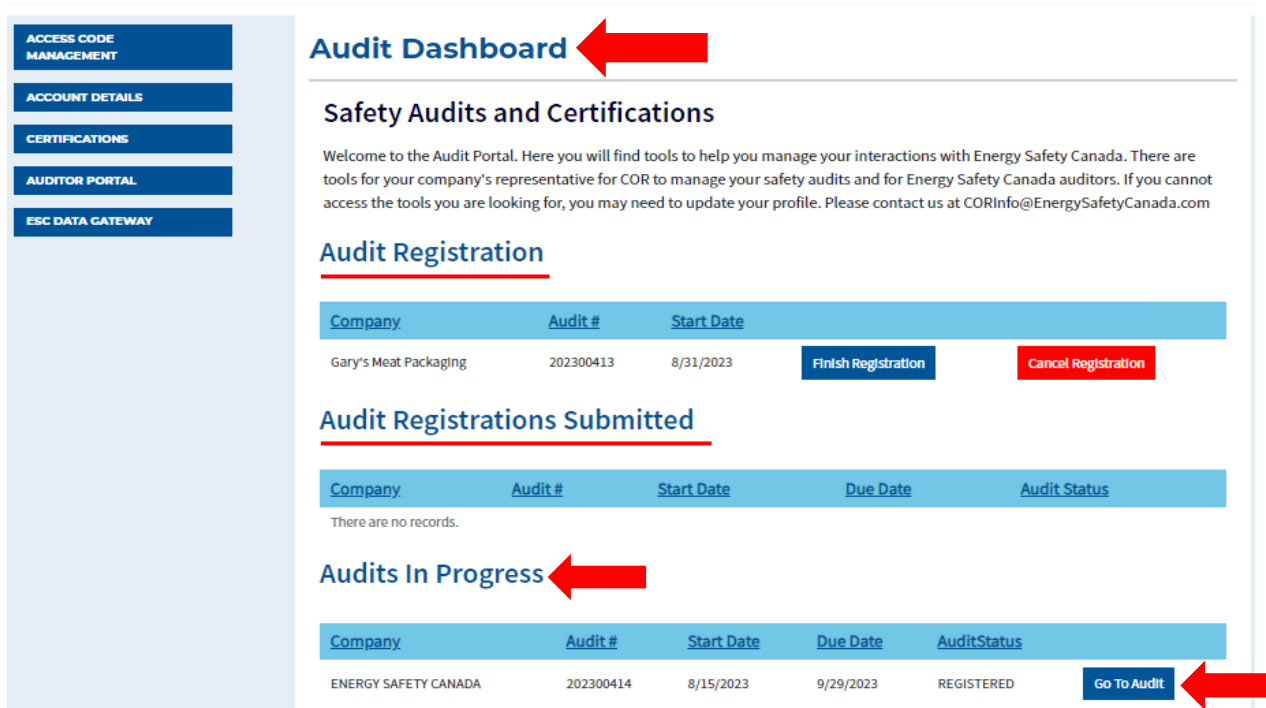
ACCESS CODE MANAGEMENT

ACCOUNT DETAILS

CERTIFICATIONS

AUDITOR PORTAL

ESC DATA GATEWAY

Audit Dashboard

Safety Audits and Certifications

Welcome to the Audit Portal. Here you will find tools to help you manage your interactions with Energy Safety Canada. There are tools for your company's representative for COR to manage your safety audits and for Energy Safety Canada auditors. If you cannot access the tools you are looking for, you may need to update your profile. Please contact us at CORInfo@EnergySafetyCanada.com

Audit Registration

| Company | Audit # | Start Date | | |
|---|---|---|---|---|
| Gary's Meat Packaging | 202300413 | 8/31/2023 | Finish Registration | Cancel Registration |

Audit Registrations Submitted

| Company | Audit # | Start Date | Due Date | Audit Status |
|---|---|---|---|---|
| There are no records. | | | | |

Audits In Progress

| Company | Audit # | Start Date | Due Date | AuditStatus | |
|---|---|---|---|---|---|
| ENERGY SAFETY CANADA | 202300414 | 8/15/2023 | 9/29/2023 | REGISTERED | Go To Audit |